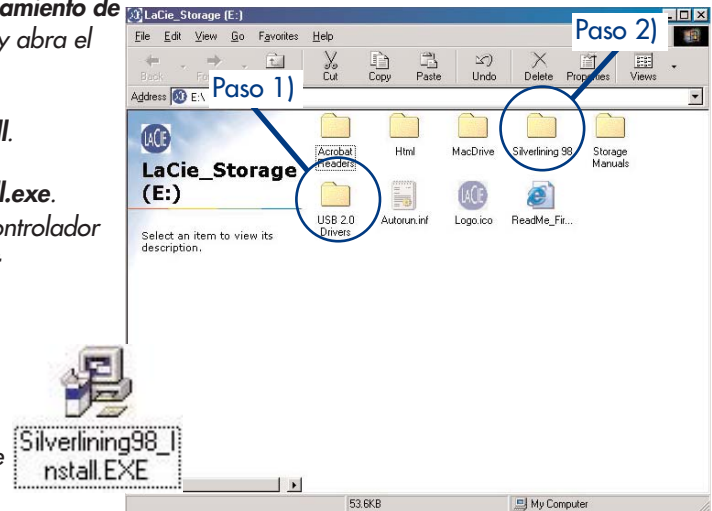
amiento de
y abra el

ll.

l.exe.
ontrolador
.

e

LaCie_Storage (E:)

File Edit View Go Favorites Help

Back Forward Up Cut Copy Paste Undo Delete Properties Views

Address E:\

Paso 1)

Paso 2)

LaCie

LaCie_Storage (E:)

Select an item to view its description.

Acrobat Readers

Html

MacDrive

Silverlining 98

Storage Manuals

USB 2.0 Drivers

Autorun.inf

Logo.ico

ReadMe_Fir...

53.6KB

My Computer

Silverlining98_Install.EXE